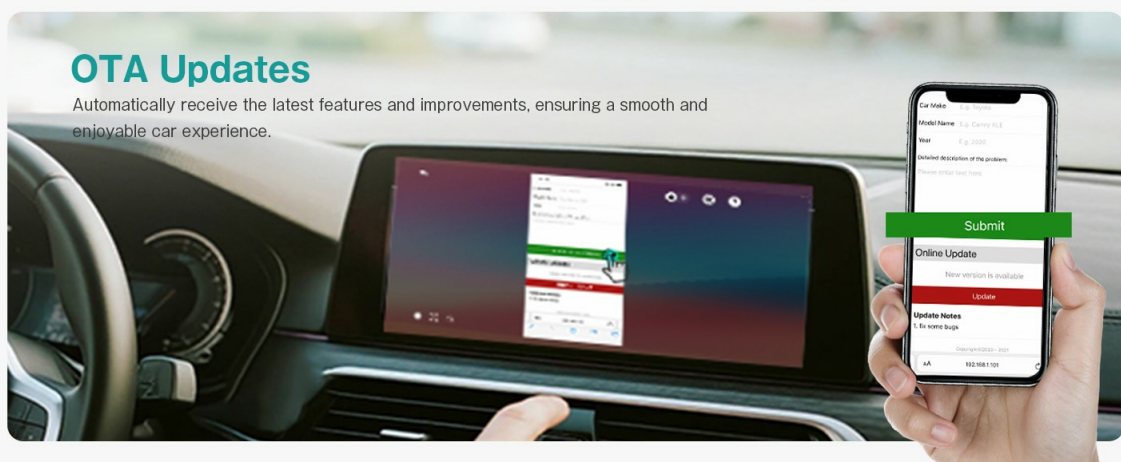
OTA Updates

Automatically receive the latest features and improvements, ensuring a smooth and enjoyable car experience.

Car Make E.g. Toyota
Model Name E.g. Camry XLE
Year E.g. 2020
Detailed description of the problem
Please enter text here

Submit

Online Update
New version is available
Update

Update Notes
1. fix some bugs

Copyright©2020 - 2021
AA 192.168.1.101